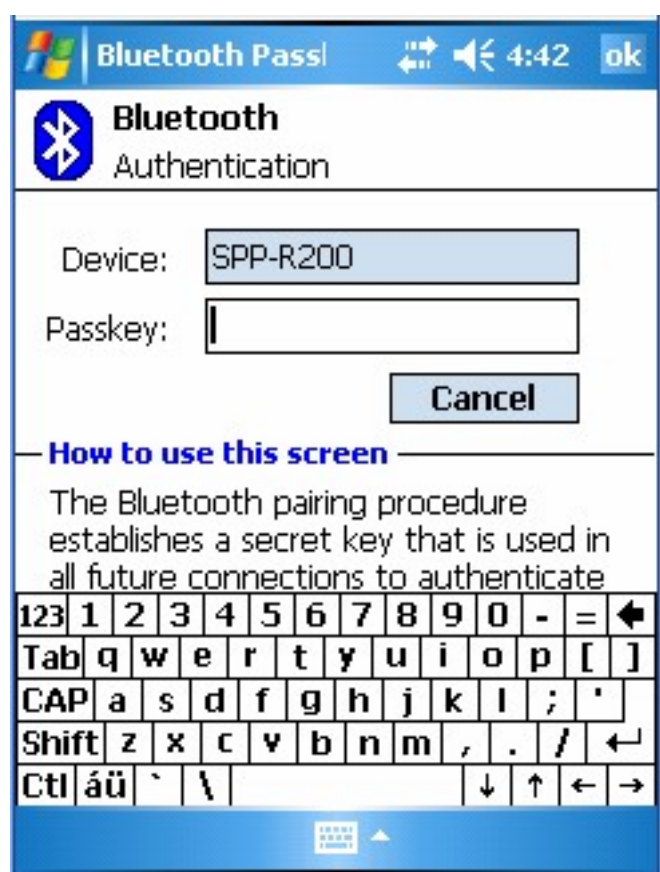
Bluetooth Passl 4:42 ok

Bluetooth
Authentication

Device: SPP-R200
Passkey:

Cancel

How to use this screen

The Bluetooth pairing procedure establishes a secret key that is used in all future connections to authenticate

123 1 2 3 4 5 6 7 8 9 0 - = ←
Tab q w e r t y u i o p [ ]
CAP a s d f g h j k l ; '
Shift z x c v b n m , . / ↵
Ctl áü ` \ ↓ ↑ ← →